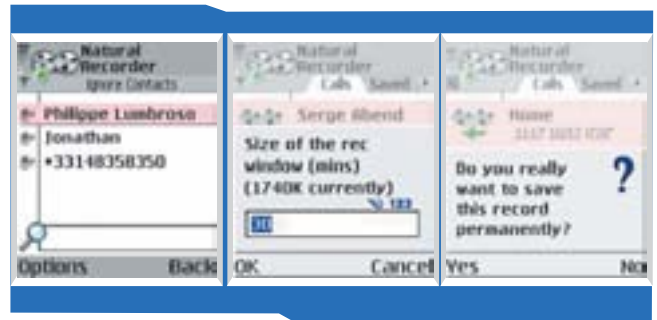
Natural Recorder
Ignore Contacts
Philippe Lumbroso
Jonathan
+33148358350
Options
Back

Natural Recorder
Calls Saved
Serge Abend
Size of the rec window (mins) (1740K currently)
123
30
OK
Cancel

Natural Recorder
Calls Saved
Home
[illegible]
Do you really want to save this record permanently?
?
Yes
No